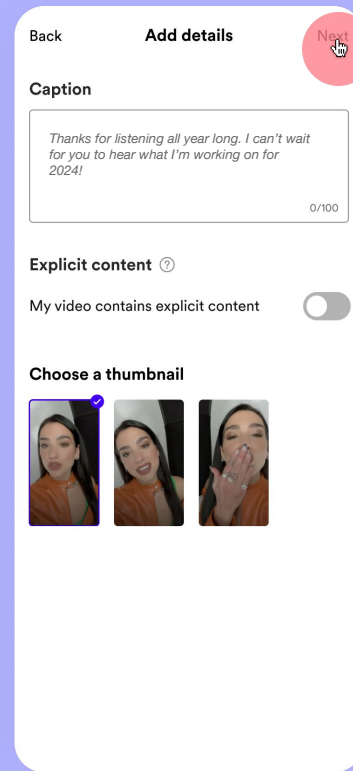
Back
Add details
Next

Caption

Thanks for listening all year long. I can't wait for you to hear what I'm working on for 2024!

0/100

Explicit content ?

My video contains explicit content

Choose a thumbnail